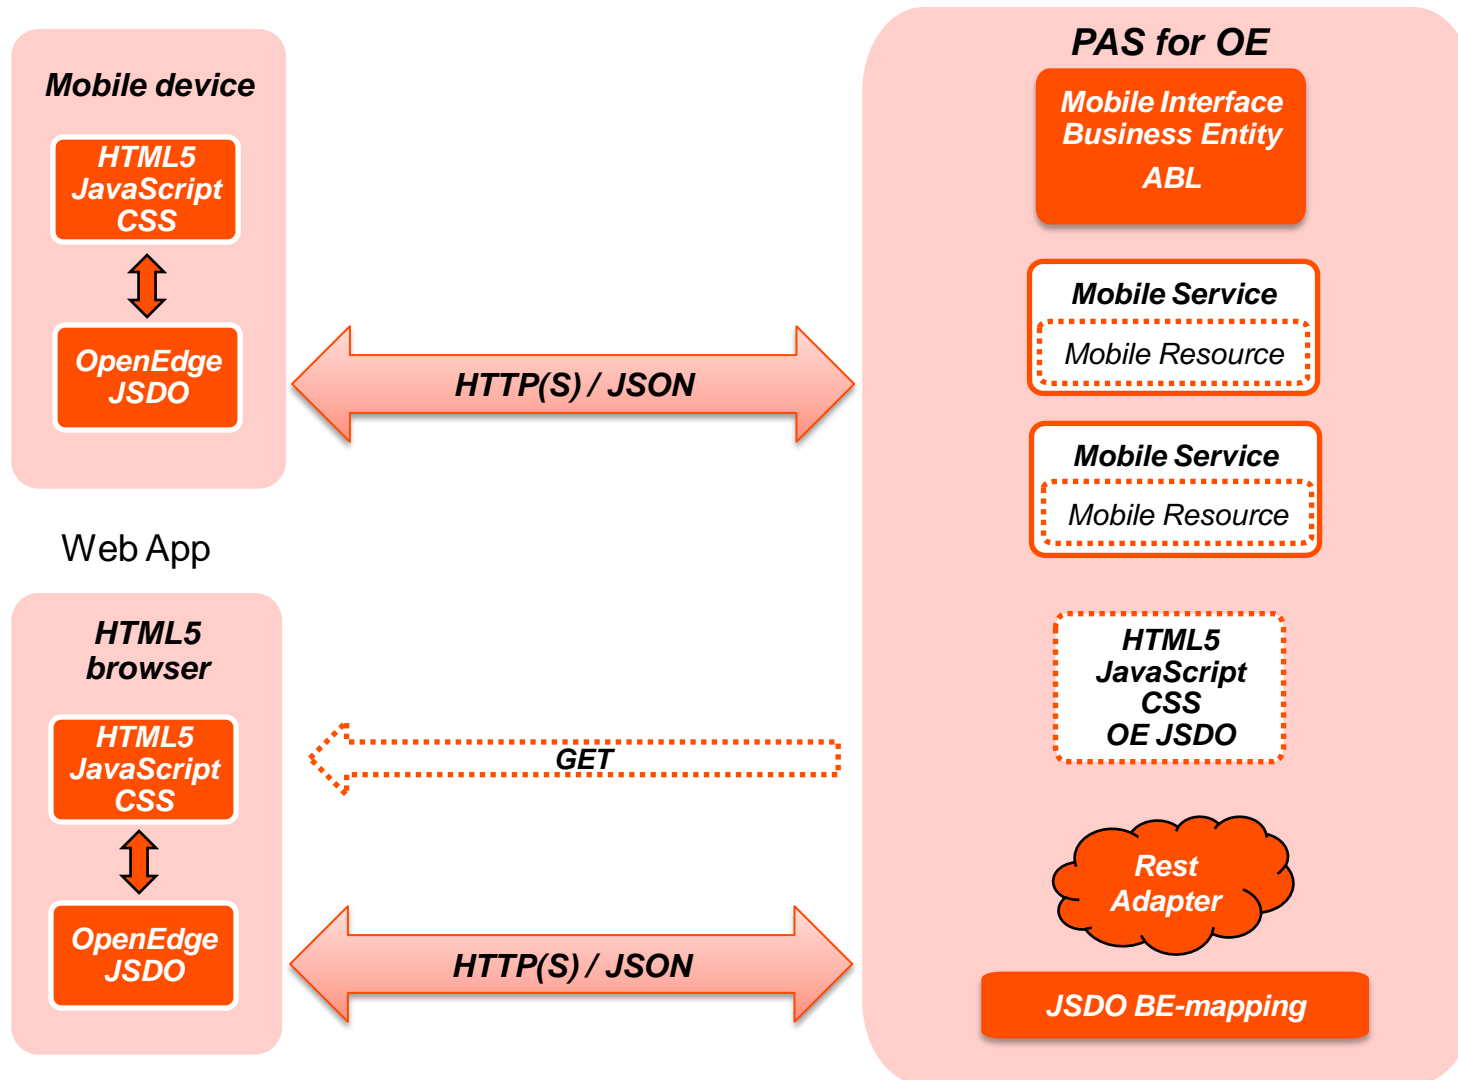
Mobile device

HTML5
JavaScript
CSS

OpenEdge
JSDO

Web App

HTML5
browser

HTML5
JavaScript
CSS

OpenEdge
JSDO

HTTP(S) / JSON

GET

HTTP(S) / JSON

PAS for OE

Mobile Interface
Business Entity
ABL

Mobile Service
Mobile Resource

Mobile Service
Mobile Resource

HTML5
JavaScript
CSS
OE JSDO

Rest
Adapter

JSDO BE-mapping